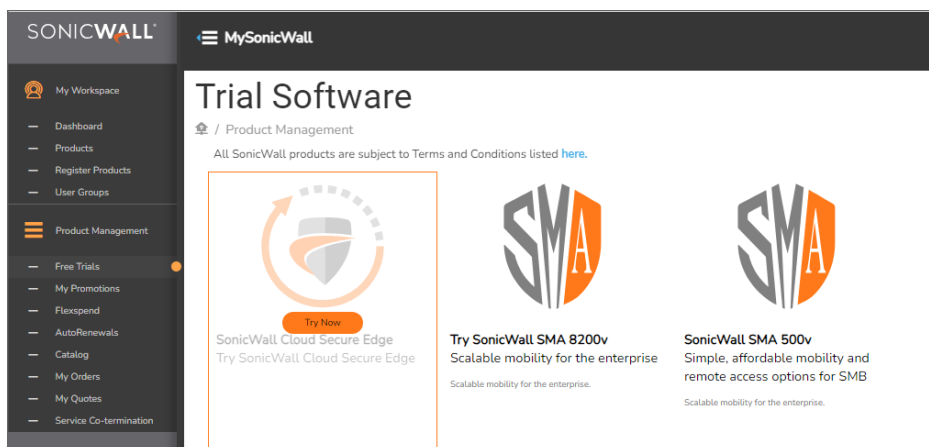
SONICWALL

MySonicWall

My Workspace

Dashboard
Products
Register Products
User Groups

Product Management

Free Trials
My Promotions
Flexspend
AutoRenewals
Catalog
My Orders
My Quotes
Service Co-termination

Trial Software

/ Product Management

All SonicWall products are subject to Terms and Conditions listed here.

Try Now

SonicWall Cloud Secure Edge
Try SonicWall Cloud Secure Edge

SMA

Try SonicWall SMA 8200v
Scalable mobility for the enterprise

Scalable mobility for the enterprise.

SMA

SonicWall SMA 500v
Simple, affordable mobility and remote access options for SMB

Scalable mobility for the enterprise.